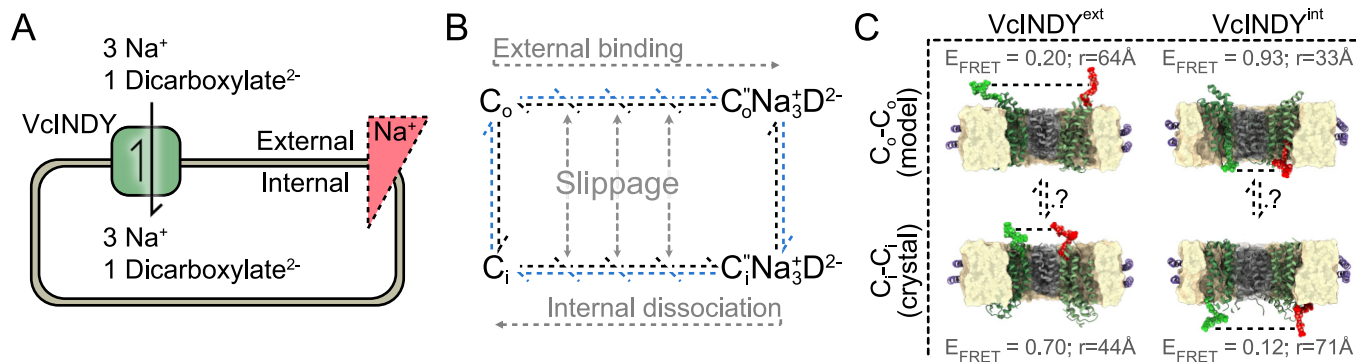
A

3 Na$^+$
1 Dicarboxylate$^{2-}$

VcINDY

1

External

Internal

Na$^+$

3 Na$^+$
1 Dicarboxylate$^{2-}$

B

External binding

$C_o$

$C_o''Na_3^+D^{2-}$

Slippage

$C_i$

$C_i''Na_3^+D^{2-}$

Internal dissociation

C

VcINDY$^{ext}$

VcINDY$^{int}$

$E_{FRET}$ = 0.20; r=64Å

$E_{FRET}$ = 0.93; r=33Å

$C_o$-$C_o$ (model)

?

?

$C_i$-$C_i$ (crystal)

$E_{FRET}$ = 0.70; r=44Å

$E_{FRET}$ = 0.12; r=71Å